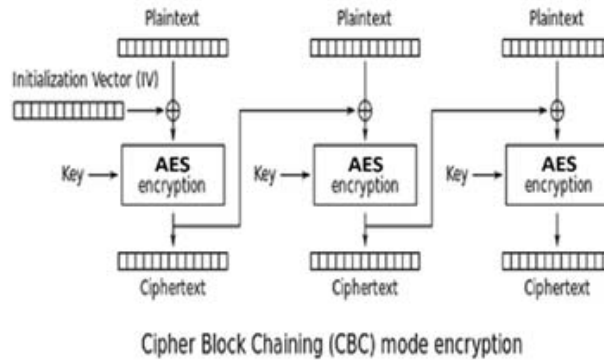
Plaintext

Plaintext

Plaintext

Initialization Vector (IV)

Key

AES encryption

Key

AES encryption

Key

AES encryption

Ciphertext

Ciphertext

Ciphertext

Cipher Block Chaining (CBC) mode encryption